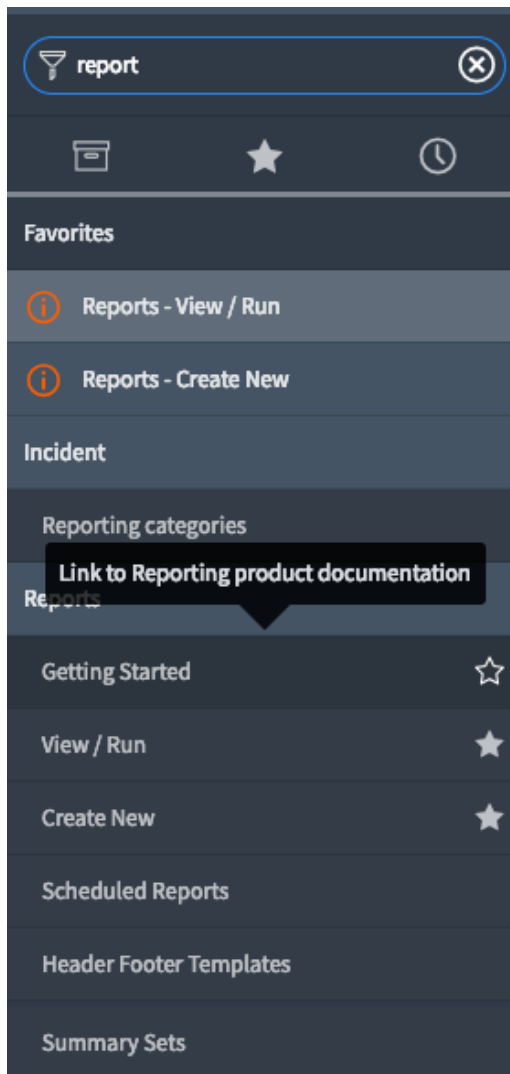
report

Favorites

Reports - View / Run

Reports - Create New

Incident

Reporting categories

Link to Reporting product documentation

Reports

Getting Started

View / Run

Create New

Scheduled Reports

Header Footer Templates

Summary Sets